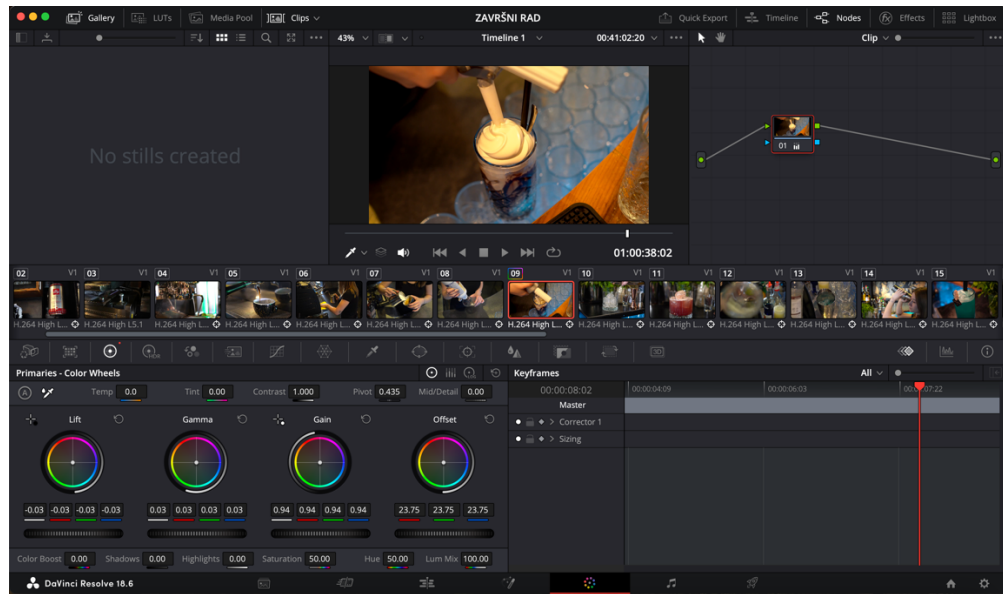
Gallery LUTs Media Pool Clips

ZAVRŠNI RAD

Quick Export Timeline Nodes Effects Lightbox

43% Timeline 1 00:41:02:20 Clip

No stills created

01

01:00:38:02

02 V1 03 V1 04 V1 05 V1 06 V1 07 V1 08 V1 09 V1 10 V1 11 V1 12 V1 13 V1 14 V1 15 V1

H.264 High L... H.264 High L5.1 H.264 High L... H.264 High L... H.264 High L... H.264 High L... H.264 High L... H.264 High L... H.264 High L... H.264 High L... H.264 High L... H.264 High L... H.264 High L... H.264 High L...

Primaries - Color Wheels

Temp 0.0 Tint 0.00 Contrast 1.000 Pivot 0.435 Mid/Detail 0.00

Lift Gamma Gain Offset

-0.03 -0.03 -0.03 -0.03 0.03 0.03 0.03 0.03 0.94 0.94 0.94 0.94 23.75 23.75 23.75

Color Boost 0.00 Shadows 0.00 Highlights 0.00 Saturation 50.00 Hue 50.00 Lum Mix 100.00

Keyframes All

00:00:08:02 00:00:04:09 00:00:06:03 00:00:07:22

Master

Corrector 1

Sizing

DaVinci Resolve 18.6